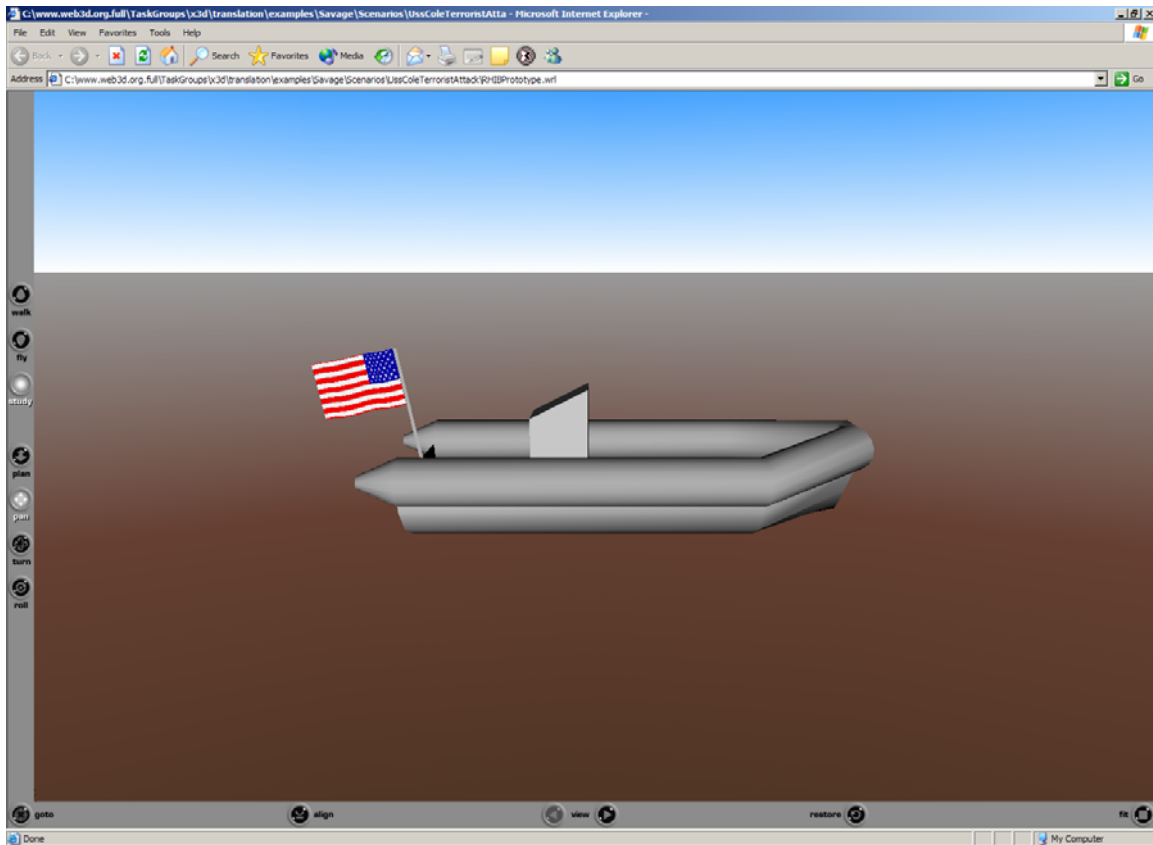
C:\www.web3d.org.full\TaskGroups\x3d\translation\examples\Savage\Scenarios\UssColeTerroristAtta - Microsoft Internet Explorer -

File Edit View Favorites Tools Help

Back Search Favorites Media

Address C:\www.web3d.org.full\TaskGroups\x3d\translation\examples\Savage\Scenarios\UssColeTerroristAttack\RHIBPrototype.wrl Go

walk
fly
study
plan
pan
turn
roll

goto align view restore fit

Done My Computer